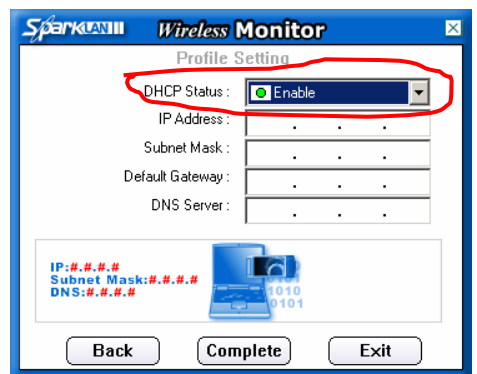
SparkLAN Wireless Monitor

Profile Setting

DHCP Status : Enable

IP Address : . . .

Subnet Mask : . . .

Default Gateway : . . .

DNS Server : . . .

IP:#.#.#.#
Subnet Mask:#.#.#.#
DNS:#.#.#.#

1010
0101

Back Complete Exit